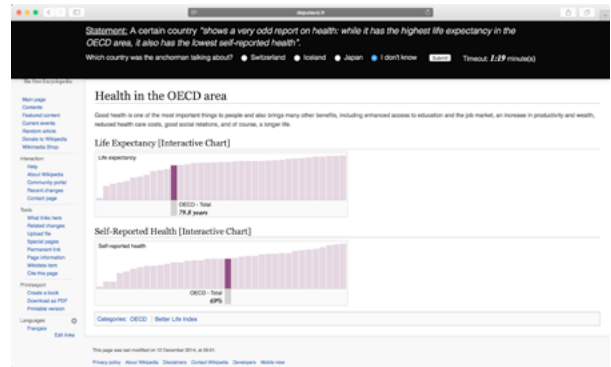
depute/ic.fr

Statement: A certain country "shows a very odd report on health: while it has the highest life expectancy in the OECD area, it also has the lowest self-reported health".

Which country was the anchorman talking about? Switzerland Iceland Japan I don't know Submit Timeout: 1:19 minute(s)

The Free Encyclopedia

Main page
Contents
Featured content
Current events
Random article
Donate to Wikipedia
Wikimedia Shop

Interaction
Help
About Wikipedia
Community portal
Recent changes
Contact page

Tools
What links here
Related changes
Upload file
Special pages
Permanent link
Page information
Wikidata item
Cite this page

Print/export
Create a book
Download as PDF
Printable version

Languages
Français
Edit links

Health in the OECD area

Good health is one of the most important things to people and also brings many other benefits, including enhanced access to education and the job market, an increase in productivity and wealth, reduced health care costs, good social relations, and of course, a longer life.

Life Expectancy [Interactive Chart]

Life expectancy

OECD - Total
79.8 years

Self-Reported Health [Interactive Chart]

Self-reported health

OECD - Total
69%

Categories: OECD | Better Life Index

This page was last modified on 12 December 2014, at 09:01.

Privacy policy About Wikipedia Disclaimers Contact Wikipedia Developers Mobile view